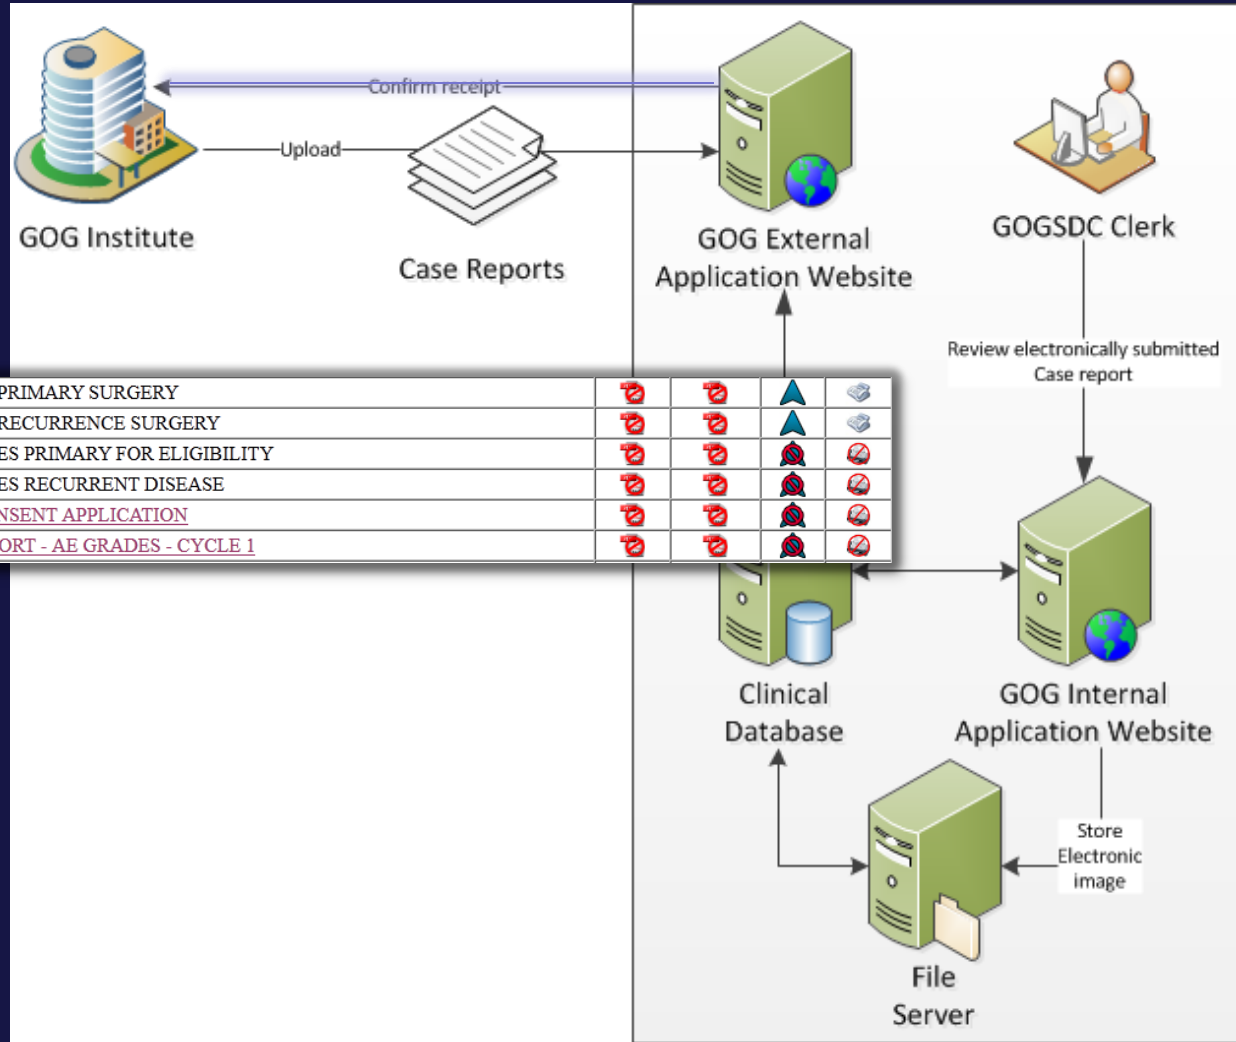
Confirm receipt

Upload

GOG Institute

Case Reports

GOG External Application Website

GOGSDC Clerk

Review electronically submitted Case report

| PRIMARY SURGERY | | | | |
|---|---|---|---|---|
| RECURRENCE SURGERY | | | | |
| ES PRIMARY FOR ELIGIBILITY | | | | |
| ES RECURRENT DISEASE | | | | |
| NSENT APPLICATION | | | | |
| ORT - AE GRADES - CYCLE 1 | | | | |

Clinical Database

GOG Internal Application Website

Store Electronic image

File Server